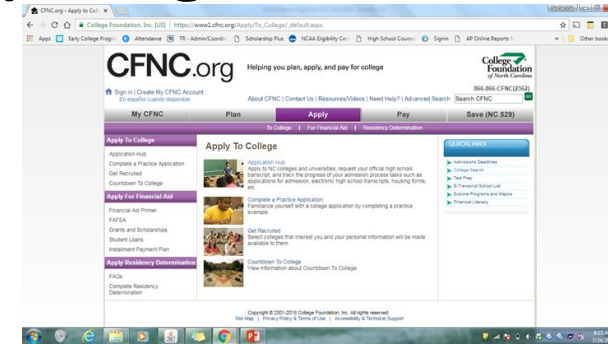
CFNC.org - Apply to Coll ×

College Foundation, Inc. [US] | https://www1.cfnc.org/Apply/To_College/_default.aspx

Apps | Early College Progra | Attendance | TR - Admin/Coordin | Scholarship Plus | NCAA Eligibility Cer | High School Counse | Signin | AP Online Reports | Other books

CFNC.org

Helping you plan, apply, and pay for college

College Foundation of North Carolina

866-866-CFNC(2362)

Sign in | Create My CFNC Account
En español cuando disponible

About CFNC | Contact Us | Resources/Videos | Need Help? | Advanced Search | Search CFNC | GO

My CFNC | Plan | Apply | Pay | Save (NC 529)

To College | For Financial Aid | Residency Determination

Apply To College
Application Hub
Complete a Practice Application
Get Recruited
Countdown To College

Apply For Financial Aid
Financial Aid Primer
FAFSA
Grants and Scholarships
Student Loans
Installment Payment Plan

Apply Residency Determination
FAQs
Complete Residency Determination

Apply To College

Application Hub
Apply to NC colleges and universities, request your official high school transcript, and track the progress of your admission process tasks such as applications for admission, electronic high school transcripts, housing forms, etc.

Complete a Practice Application
Familiarize yourself with a college application by completing a practice example.

Get Recruited
Select colleges that interest you and your personal information will be made available to them.

Countdown To College
View information about Countdown To College.

QUICKLINKS
Admissions Deadlines
College Search
Test Prep
E-Transcript School List
Explore Programs and Majors
Financial Literacy

Copyright © 2001-2016 College Foundation, Inc. All rights reserved.
Site Map | Privacy Policy & Terms of Use | Accessibility & Technical Support

8:13 AM
7/24/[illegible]